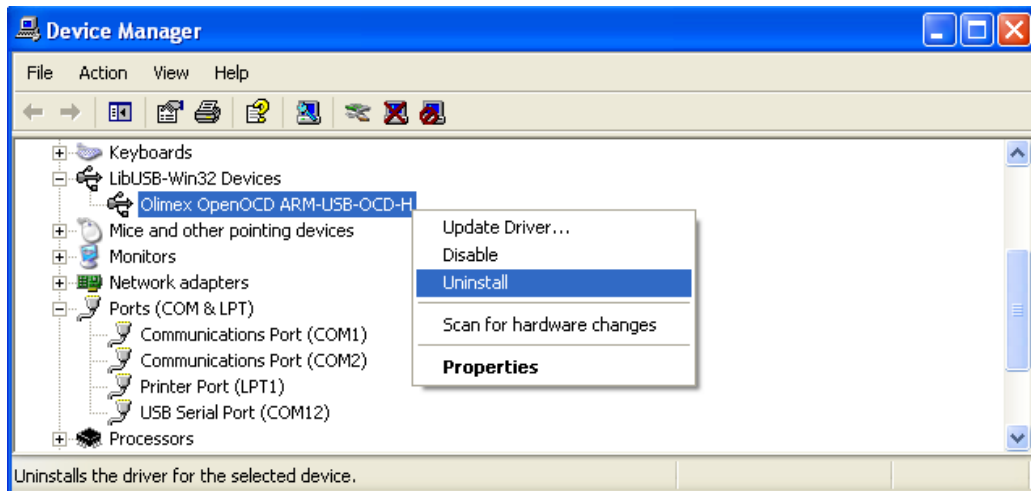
Device Manager

File Action View Help

Keyboards
LibUSB-Win32 Devices
Olimex OpenOCD ARM-USB-OCD-H
Mice and other pointing devices
Monitors
Network adapters
Ports (COM & LPT)
Communications Port (COM1)
Communications Port (COM2)
Printer Port (LPT1)
USB Serial Port (COM12)
Processors

Update Driver...
Disable
Uninstall
Scan for hardware changes
Properties

Uninstalls the driver for the selected device.